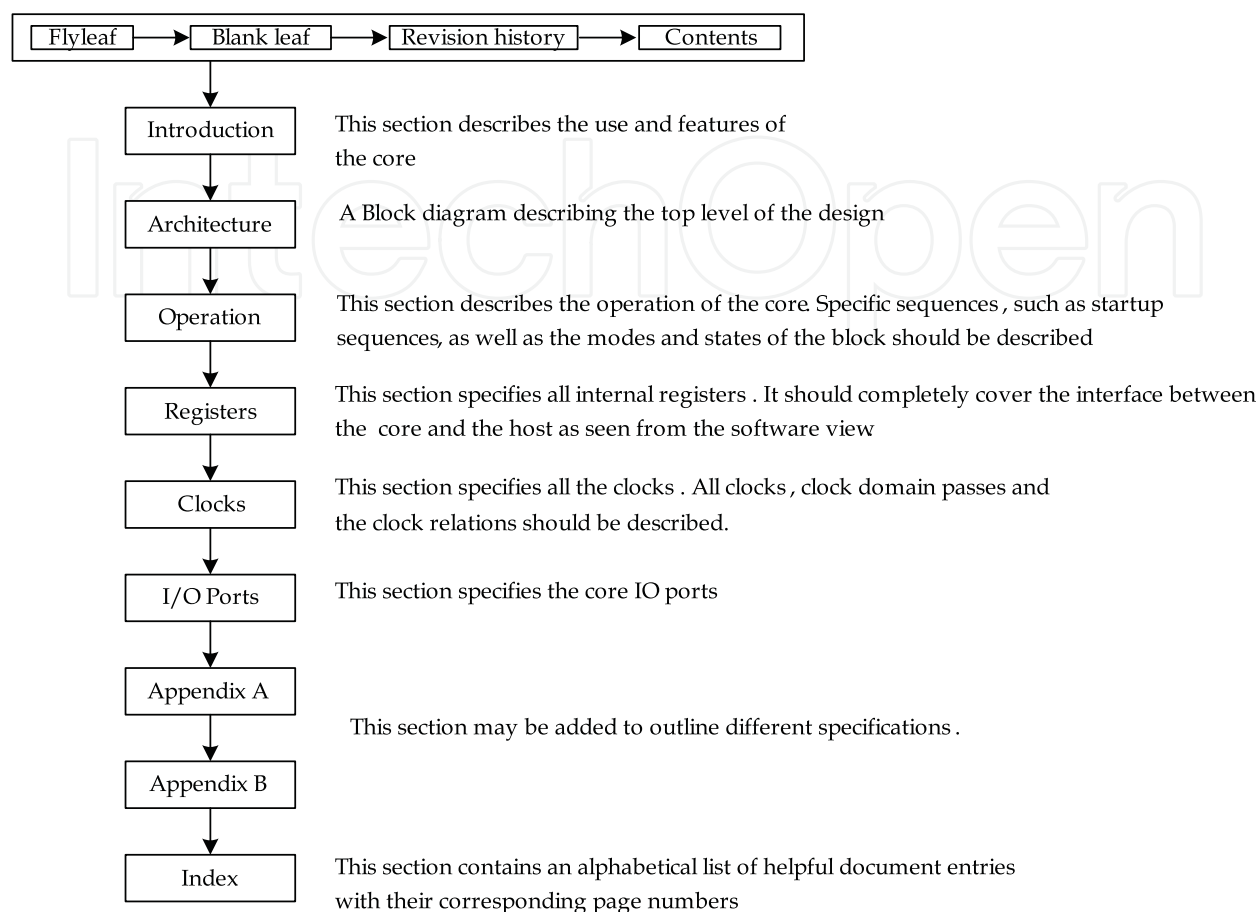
Flyleaf → Blank leaf → Revision history → Contents

Introduction

This section describes the use and features of the core

Architecture

A Block diagram describing the top level of the design

Operation

This section describes the operation of the core. Specific sequences , such as startup sequences, as well as the modes and states of the block should be described

Registers

This section specifies all internal registers . It should completely cover the interface between the core and the host as seen from the software view

Clocks

This section specifies all the clocks . All clocks , clock domain passes and the clock relations should be described.

I/O Ports

This section specifies the core IO ports

Appendix A

This section may be added to outline different specifications .

Appendix B

Index

This section contains an alphabetical list of helpful document entries with their corresponding page numbers

IntechOpen